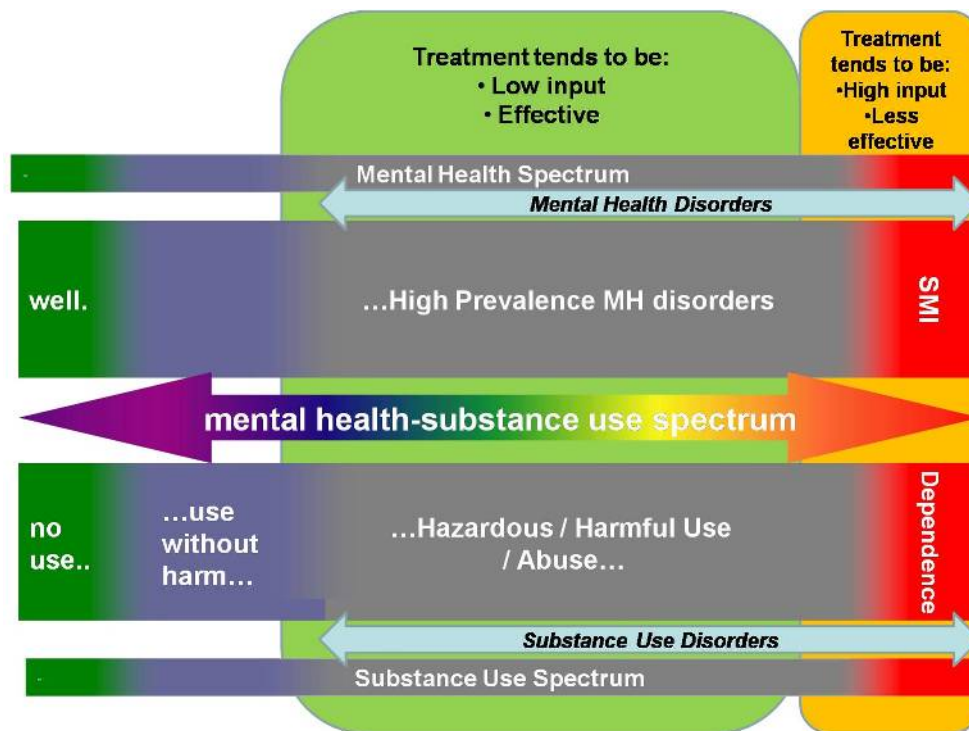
Treatment tends to be:
• Low input
• Effective

Treatment tends to be:
•High input
•Less effective

Mental Health Spectrum

Mental Health Disorders

well.

…High Prevalence MH disorders

SMI

mental health-substance use spectrum

no use..

…use without harm…

…Hazardous / Harmful Use / Abuse…

Dependence

Substance Use Disorders

Substance Use Spectrum